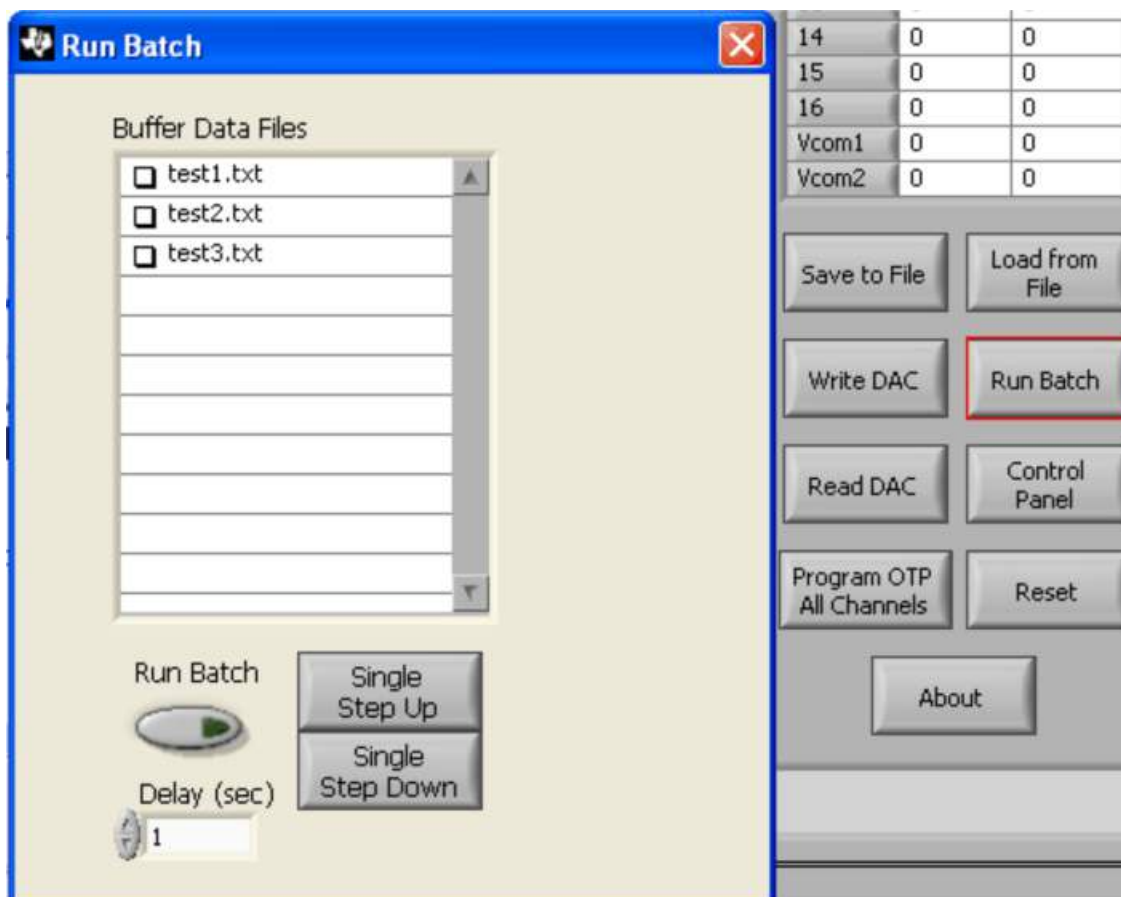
Run Batch

Buffer Data Files

test1.txt
test2.txt
test3.txt

Run Batch

Single Step Up

Single Step Down

Delay (sec)

1

| 14 | 0 | 0 |
|---|---|---|
| 15 | 0 | 0 |
| 16 | 0 | 0 |
| Vcom1 | 0 | 0 |
| Vcom2 | 0 | 0 |

Save to File

Load from File

Write DAC

Run Batch

Read DAC

Control Panel

Program OTP All Channels

Reset

About